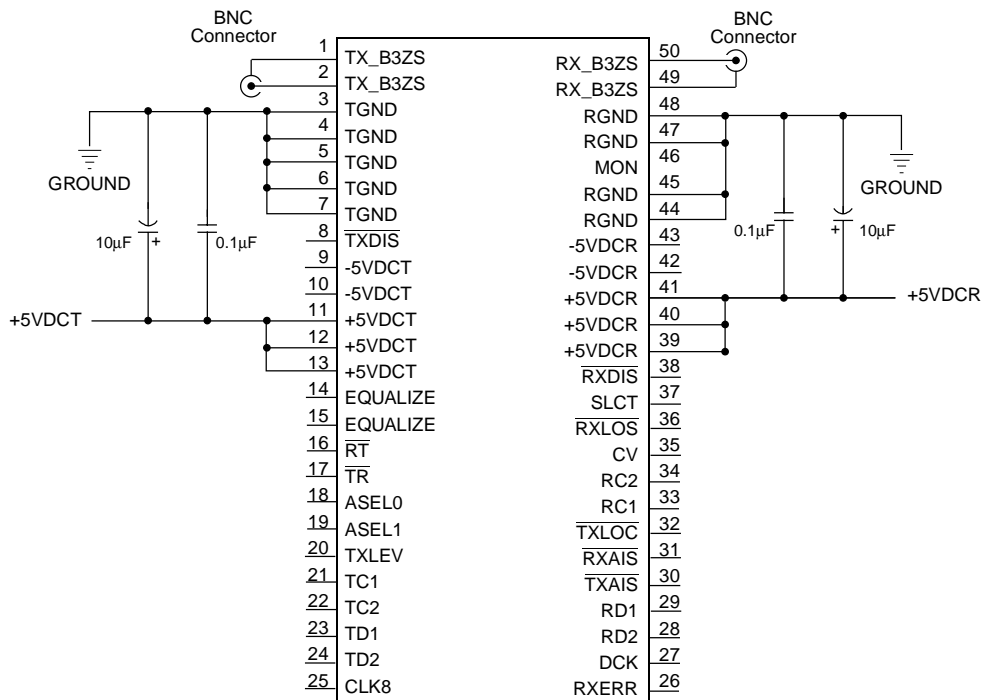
BNC Connector

1 TX_B3ZS
2 TX_B3ZS
3 TGND
4 TGND
5 TGND
6 TGND
7 TGND
8 $\overline{\text{TXDIS}}$
9 -5VDCT
10 -5VDCT
11 +5VDCT
12 +5VDCT
13 +5VDCT
14 EQUALIZE
15 EQUALIZE
16 $\overline{\text{RT}}$
17 $\overline{\text{TR}}$
18 ASEL0
19 ASEL1
20 TXLEV
21 TC1
22 TC2
23 TD1
24 TD2
25 CLK8

GROUND
10µF +
0.1µF
+5VDCT

BNC Connector

RX_B3ZS 50
RX_B3ZS 49
RGND 48
RGND 47
MON 46
RGND 45
RGND 44
-5VDCR 43
-5VDCR 42
+5VDCR 41
+5VDCR 40
+5VDCR 39
$\overline{\text{RXDIS}}$ 38
SLCT 37
$\overline{\text{RXLOS}}$ 36
CV 35
RC2 34
RC1 33
$\overline{\text{TXLOC}}$ 32
$\overline{\text{RXAIS}}$ 31
$\overline{\text{TXAIS}}$ 30
RD1 29
RD2 28
DCK 27
RXERR 26

GROUND
0.1µF
+ 10µF
+5VDCR